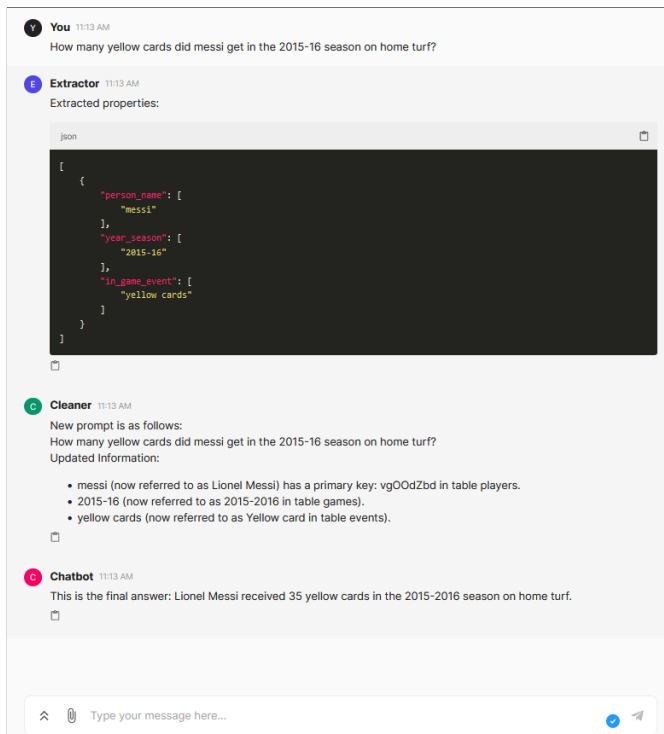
Y You 11:13 AM
How many yellow cards did messi get in the 2015-16 season on home turf?

E Extractor 11:13 AM
Extracted properties:

json

```
[
    {
        "person_name": [
            "messi"
        ],
        "year_season": [
            "2015-16"
        ],
        "in_game_event": [
            "yellow cards"
        ]
    }
]
```

C Cleaner 11:13 AM
New prompt is as follows:
How many yellow cards did messi get in the 2015-16 season on home turf?
Updated Information:

- messi (now referred to as Lionel Messi) has a primary key: vgOOdZbd in table players.
- 2015-16 (now referred to as 2015-2016 in table games).
- yellow cards (now referred to as Yellow card in table events).

C Chatbot 11:13 AM
This is the final answer: Lionel Messi received 35 yellow cards in the 2015-2016 season on home turf.

Type your message here...